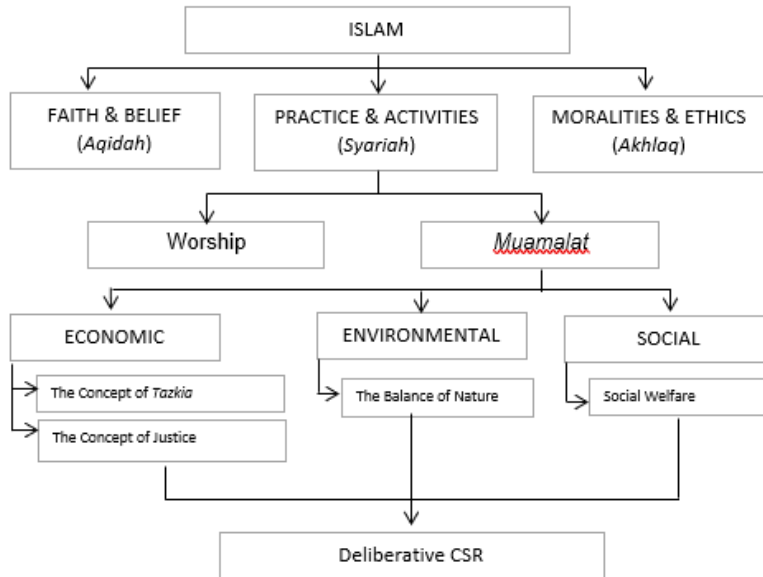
ISLAM

FAITH & BELIEF (*Aqidah*)

PRACTICE & ACTIVITIES (*Syariah*)

MORALITIES & ETHICS (*Akhlaq*)

Worship

*Muamalat*

ECONOMIC

The Concept of *Tazkia*

The Concept of Justice

ENVIRONMENTAL

The Balance of Nature

SOCIAL

Social Welfare

Deliberative CSR